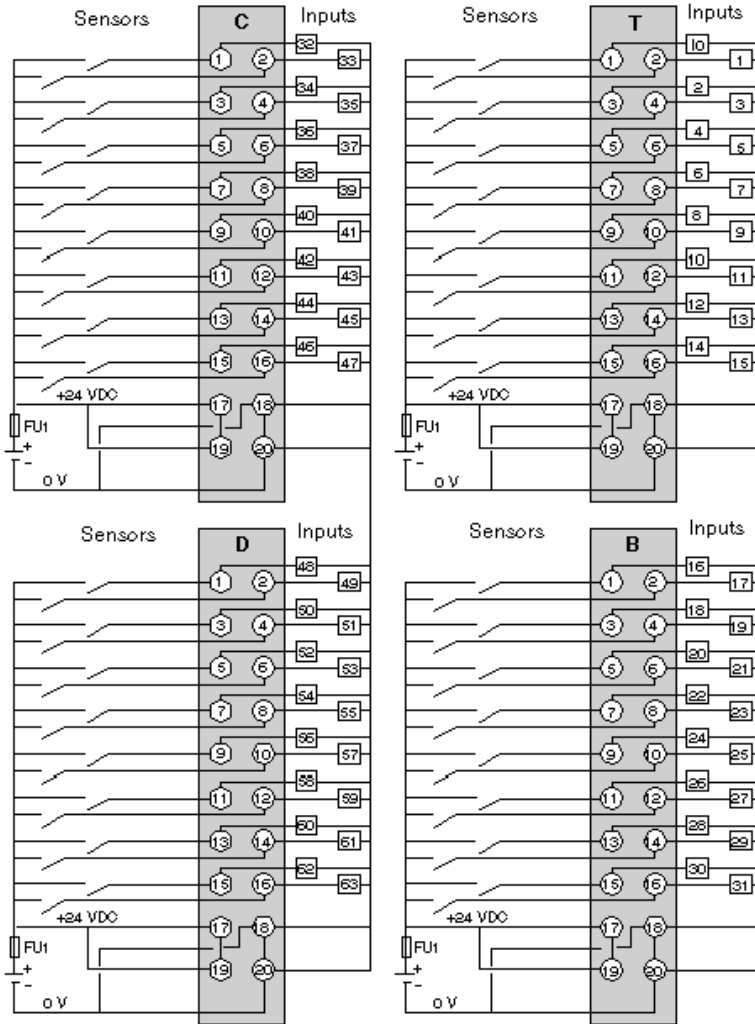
Sensors
C
Inputs
1 2 32 33
3 4 34 35
5 6 36 37
7 8 38 39
9 10 40 41
11 12 42 43
13 14 44 45
15 16 46 47
+24 VDC
17 18
19 20
FU1
+
-
0 V

Sensors
T
Inputs
1 2 I0 1
3 4 2 3
5 6 4 5
7 8 6 7
9 10 8 9
11 12 10 11
13 14 12 13
15 16 14 15
+24 VDC
17 18
19 20
FU1
+
-
0 V

Sensors
D
Inputs
1 2 48 49
3 4 50 51
5 6 52 53
7 8 54 55
9 10 56 57
11 12 58 59
13 14 60 61
15 16 62 63
+24 VDC
17 18
19 20
FU1
+
-
0 V

Sensors
B
Inputs
1 2 16 17
3 4 18 19
5 6 20 21
7 8 22 23
9 10 24 25
11 12 26 27
13 14 28 29
15 16 30 31
+24 VDC
17 18
19 20
FU1
+
-
0 V